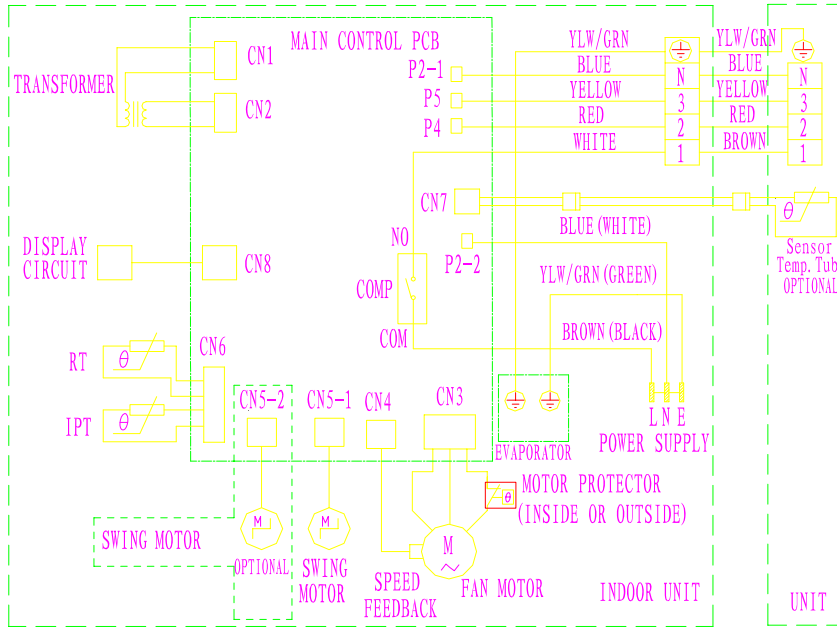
MAIN CONTROL PCB

CN1

TRANSFORMER

CN2

P2-1

P5

P4

YLW/GRN

BLUE

YELLOW

RED

WHITE

N

3

2

1

YLW/GRN

BLUE

YELLOW

RED

BROWN

N

3

2

1

CN7

BLUE (WHITE)

$\theta$

Sensor

Temp. Tub

OPTIONAL

DISPLAY CIRCUIT

CN8

NO

COMP

COM

P2-2

YLW/GRN (GREEN)

BROWN (BLACK)

RT

$\theta$

CN6

IPT

$\theta$

CN5-2

CN5-1

CN4

CN3

EVAPORATOR

L N E

POWER SUPPLY

MOTOR PROTECTOR

(INSIDE OR OUTSIDE)

$\theta$

SWING MOTOR

M

OPTIONAL

M

SWING MOTOR

SPEED FEEDBACK

M

FAN MOTOR

INDOOR UNIT

UNIT